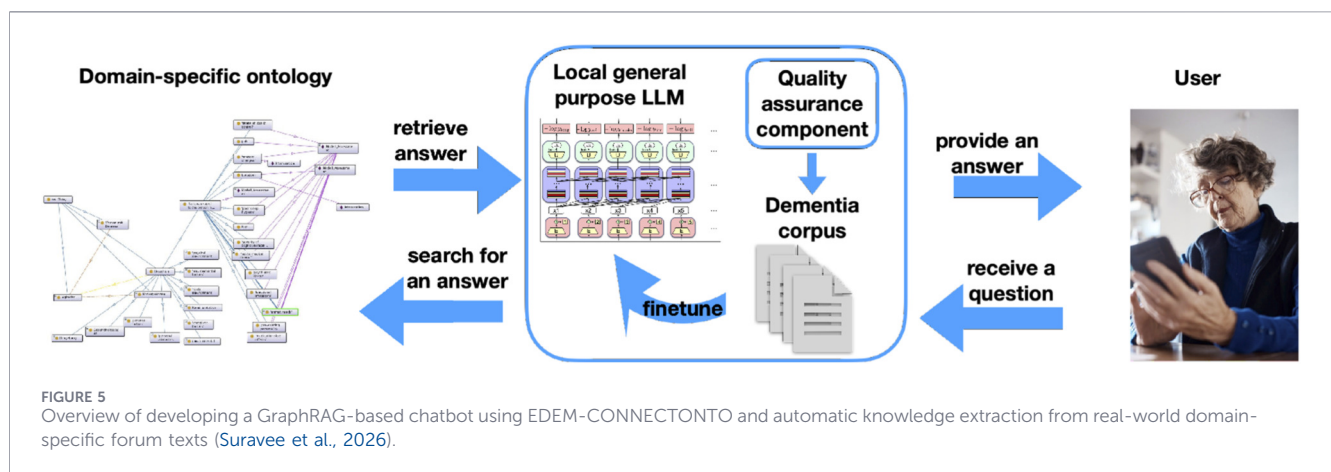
Domain-specific ontology

retrieve answer

search for an answer

Local general purpose LLM

Quality assurance component

Dementia corpus

finetune

provide an answer

receive a question

User

FIGURE 5
Overview of developing a GraphRAG-based chatbot using EDEM-CONNECTONTO and automatic knowledge extraction from real-world domain-specific forum texts (Suravee et al., 2026).